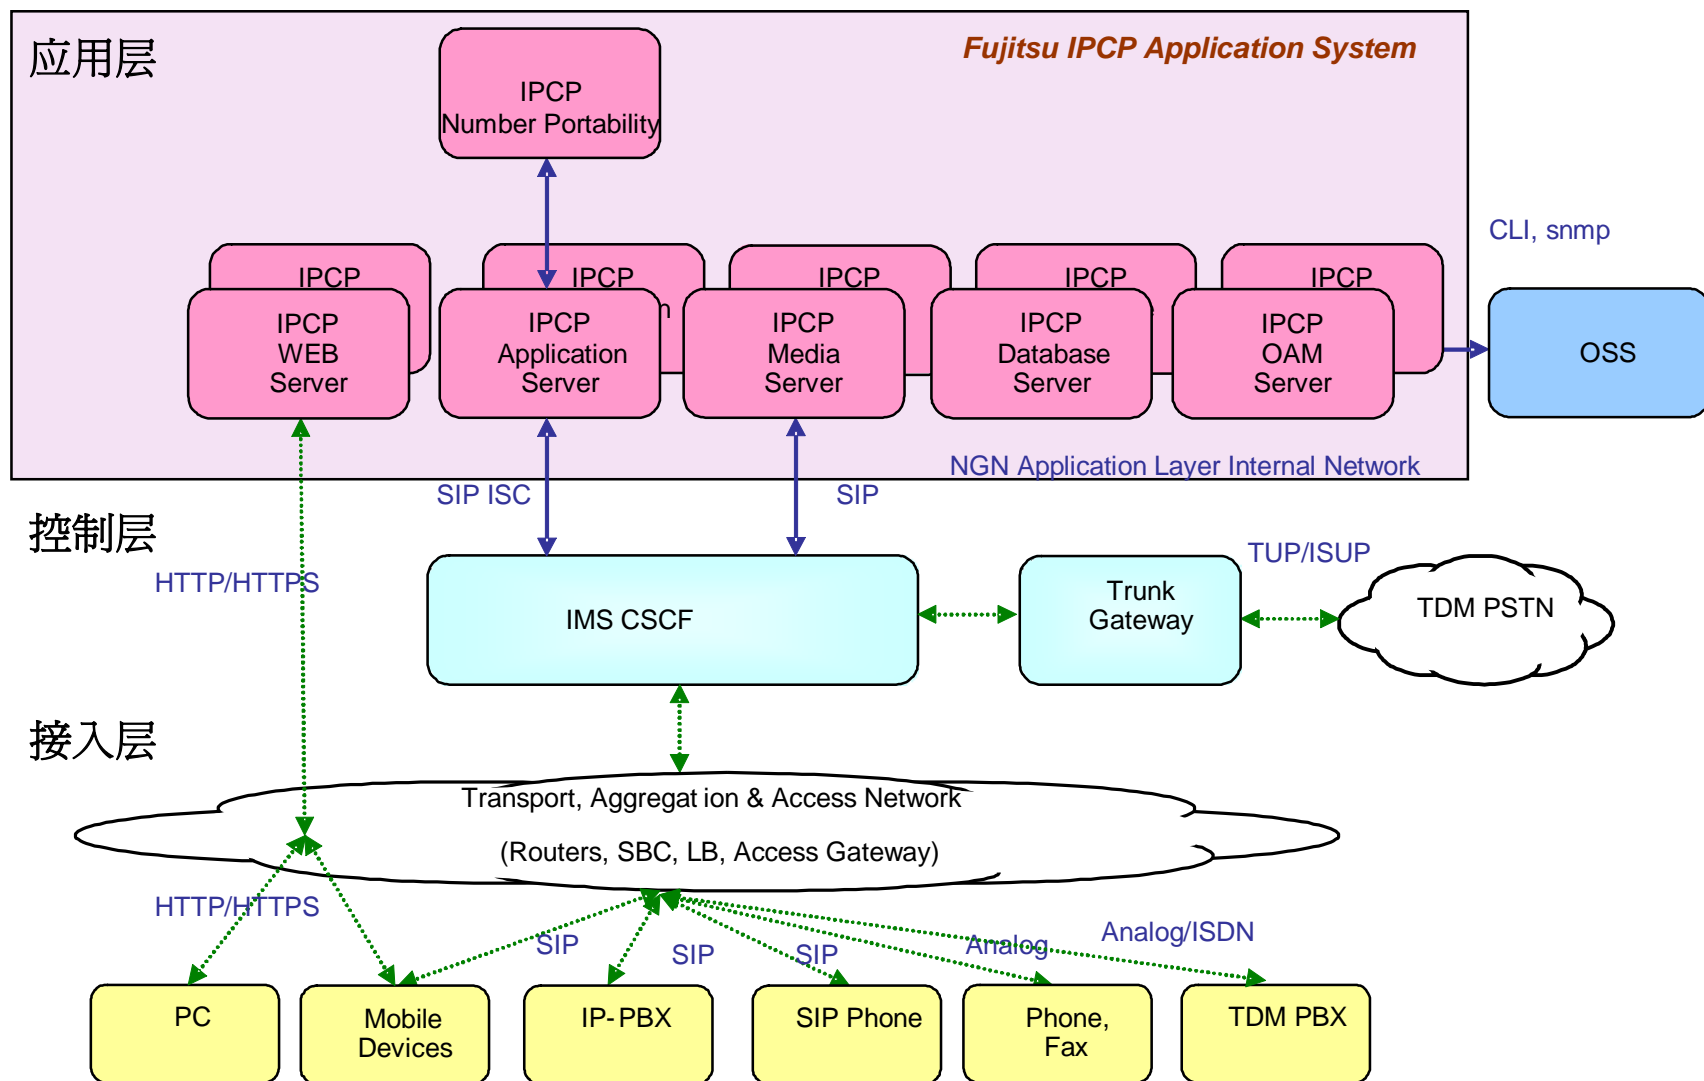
应用层

Fujitsu IPCP Application System

IPCP
Number Portability

CLI, snmp

IPCP

IPCP

IPCP

IPCP

IPCP

IPCP
WEB
Server

IPCP
Application
Server

IPCP
Media
Server

IPCP
Database
Server

IPCP
OAM
Server

OSS

NGN Application Layer Internal Network

SIP ISC

SIP

控制层

TUP/ISUP

HTTP/HTTPS

IMS CSCF

Trunk
Gateway

TDM PSTN

接入层

Transport, Aggregat ion & Access Network

(Routers, SBC, LB, Access Gateway)

HTTP/HTTPS

SIP

SIP

SIP

Analog

Analog/ISDN

PC

Mobile
Devices

IP- PBX

SIP Phone

Phone,
Fax

TDM PBX